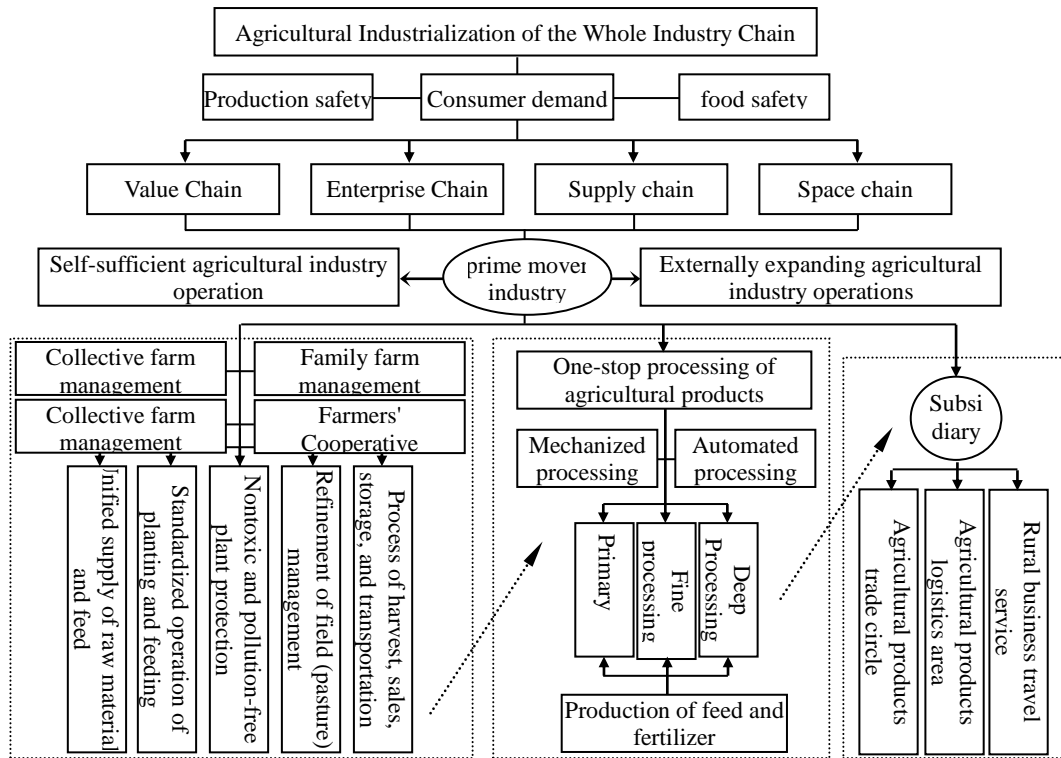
Agricultural Industrialization of the Whole Industry Chain

Production safety

Consumer demand

food safety

Value Chain

Enterprise Chain

Supply chain

Space chain

Self-sufficient agricultural industry operation

prime mover industry

Externally expanding agricultural industry operations

Collective farm management

Family farm management

Collective farm management

Farmers' Cooperative

Unified supply of raw material and feed

Standardized operation of planting and feeding

Nontoxic and pollution-free plant protection

Refinement of field (pasture) management

Process of harvest, sales, storage, and transportation

One-stop processing of agricultural products

Mechanized processing

Automated processing

Primary

Fine processing

Deep Processing

Production of feed and fertilizer

Subsi diary

Agricultural products trade circle

Agricultural products logistics area

Rural business travel service